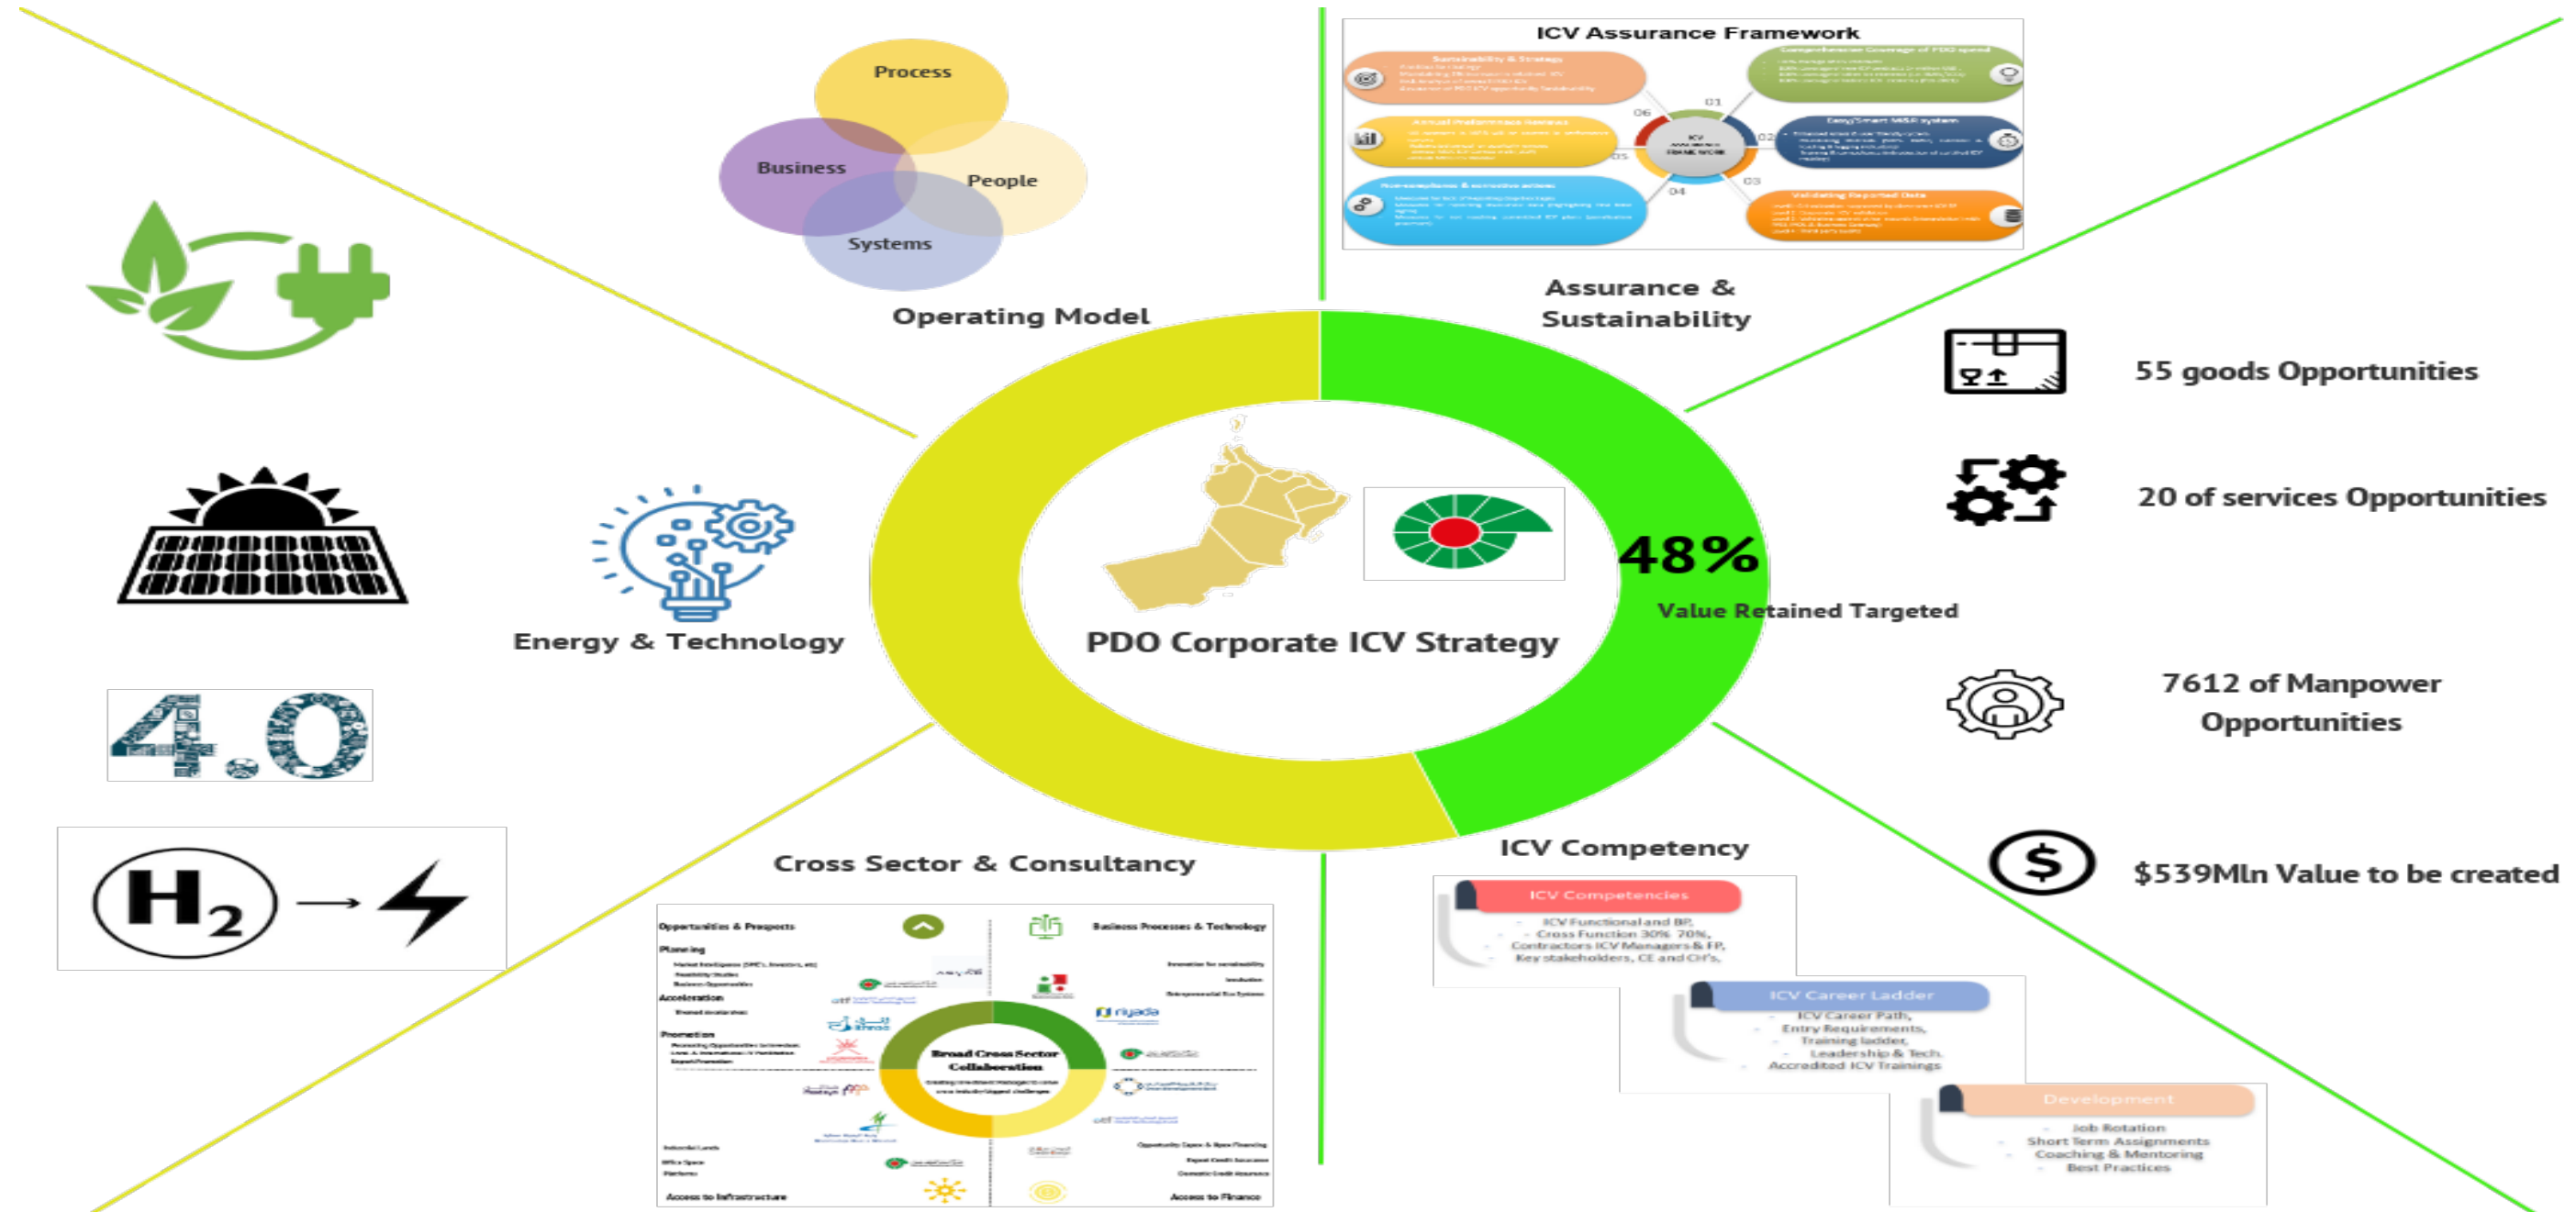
Process

Business

People

Systems

Operating Model

ICV Assurance Framework

Sustainability & Strategy

Comprehensive Coverage of PDO spend

Annual Performance Reviews

Easy/Smart M&R system

Noncompliance & corrective actions

Validating Reported Data

ICV ASSURANCE FRAMEWORK

01

02

03

04

05

06

Assurance & Sustainability

55 goods Opportunities

20 of services Opportunities

48%

Value Retained Targeted

Energy & Technology

PDO Corporate ICV Strategy

4.0

7612 of Manpower Opportunities

$H_2$ →

$539Mln Value to be created

Cross Sector & Consultancy

ICV Competency

Opportunities & Prospects

Business Processes & Technology

Planning

Acceleration

Promotion

Broad Cross Sector Collaboration

riyada

Access to Infrastructure

Access to Finance

ICV Competencies

ICV Functional and BP, Cross Function 30% 70%, Contractors ICV Managers & FP, Key stakeholders, CE and CH's.

ICV Career Ladder

ICV Career Path, Entry Requirements, Training ladder, Leadership & Tech. Accredited ICV Trainings

Development

Job Rotation

Short Term Assignments

Coaching & Mentoring

Best Practices